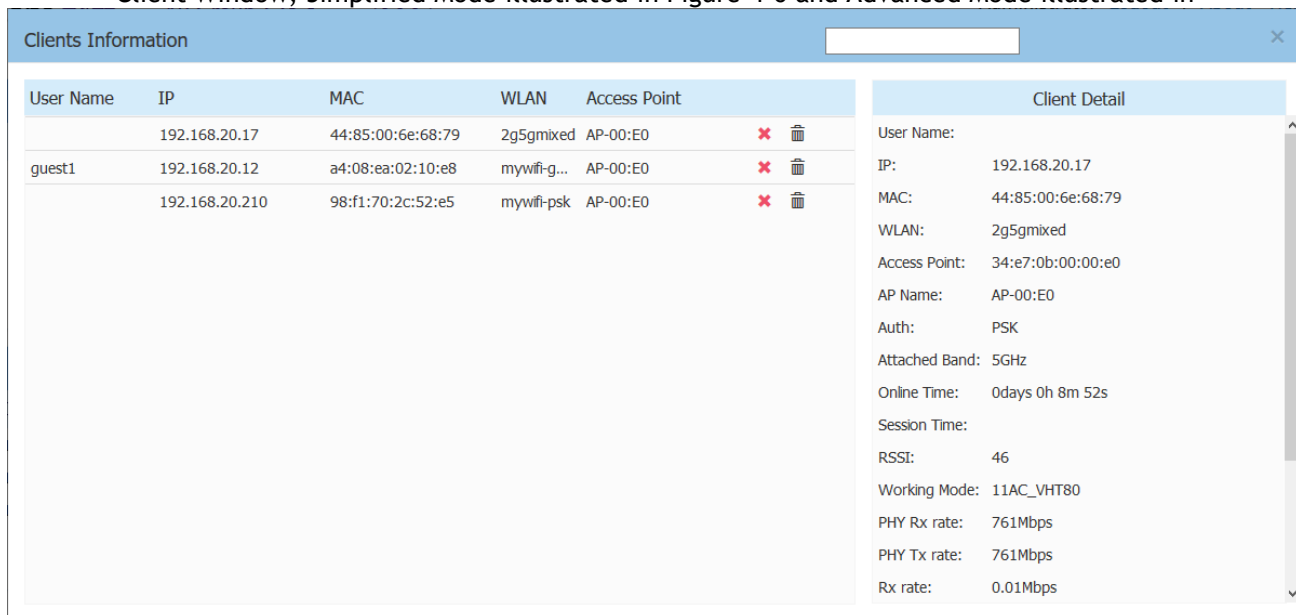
Client Window, Simplified Mode illustrated in Figure 4-6 and Advanced Mode illustrated in

Clients Information

×

| User Name | IP | MAC | WLAN | Access Point |
|---|---|---|---|---|
| | 192.168.20.17 | 44:85:00:6e:68:79 | 2g5gmixed | AP-00:E0 |
| guest1 | 192.168.20.12 | a4:08:ea:02:10:e8 | mywifi-g... | AP-00:E0 |
| | 192.168.20.210 | 98:f1:70:2c:52:e5 | mywifi-psk | AP-00:E0 |

Client Detail

| | |
|---|---|
| User Name: | |
| IP: | 192.168.20.17 |
| MAC: | 44:85:00:6e:68:79 |
| WLAN: | 2g5gmixed |
| Access Point: | 34:e7:0b:00:00:e0 |
| AP Name: | AP-00:E0 |
| Auth: | PSK |
| Attached Band: | 5GHz |
| Online Time: | 0days 0h 8m 52s |
| Session Time: | |
| RSSI: | 46 |
| Working Mode: | 11AC_VHT80 |
| PHY Rx rate: | 761Mbps |
| PHY Tx rate: | 761Mbps |
| Rx rate: | 0.01Mbps |